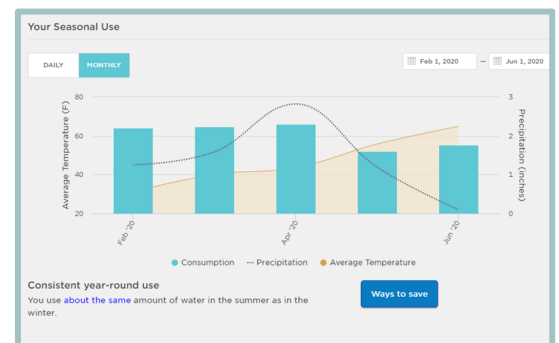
Your Seasonal Use

DAILY MONTHLY

Feb 1, 2020 – Jun 1, 2020

Average Temperature (F)

80
60
40
20

Precipitation (inches)

3
2
1
0

Feb '20
Apr '20
Jun '20

Consumption ··· Precipitation Average Temperature

Consistent year-round use

You use about the same amount of water in the summer as in the winter.

Ways to save